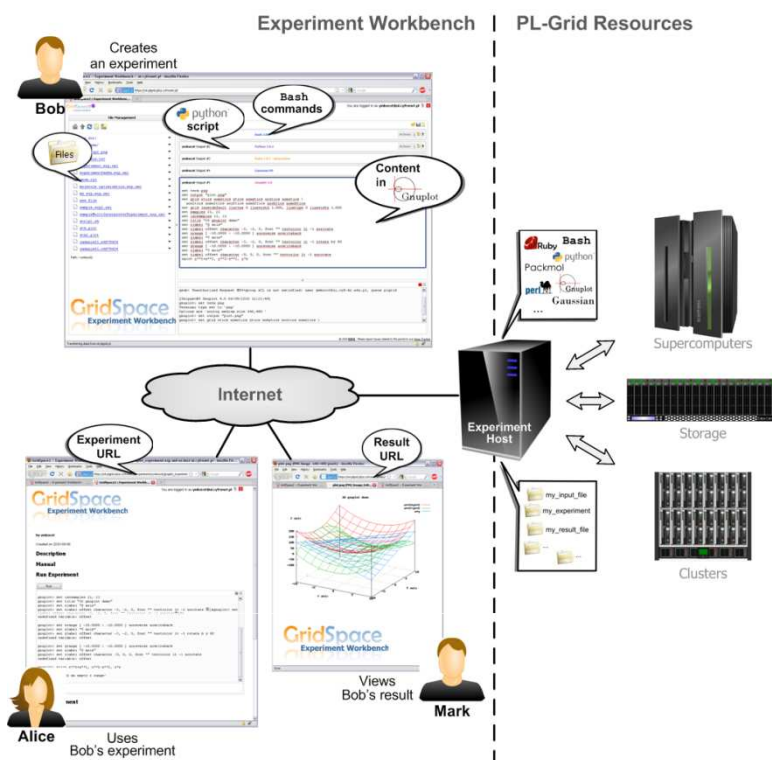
Experiment Workbench

PL-Grid Resources

Creates an experiment

Bob

python script

Bash commands

Files

Content in Gnuplot

File Management

GridSpace Experiment Workbench

Internet

Ruby Bash python Packmol perl Gnuplot Gaussian ...

Experiment Host

Supercomputers

Storage

Clusters

Experiment URL

Result URL

GridSpace Experiment Workbench

Description

Manual

Run Experiment

GridSpace Experiment Workbench

my_input_file

my_experiment

my_result_file

Views Bob's result

Mark

Alice

Uses Bob's experiment